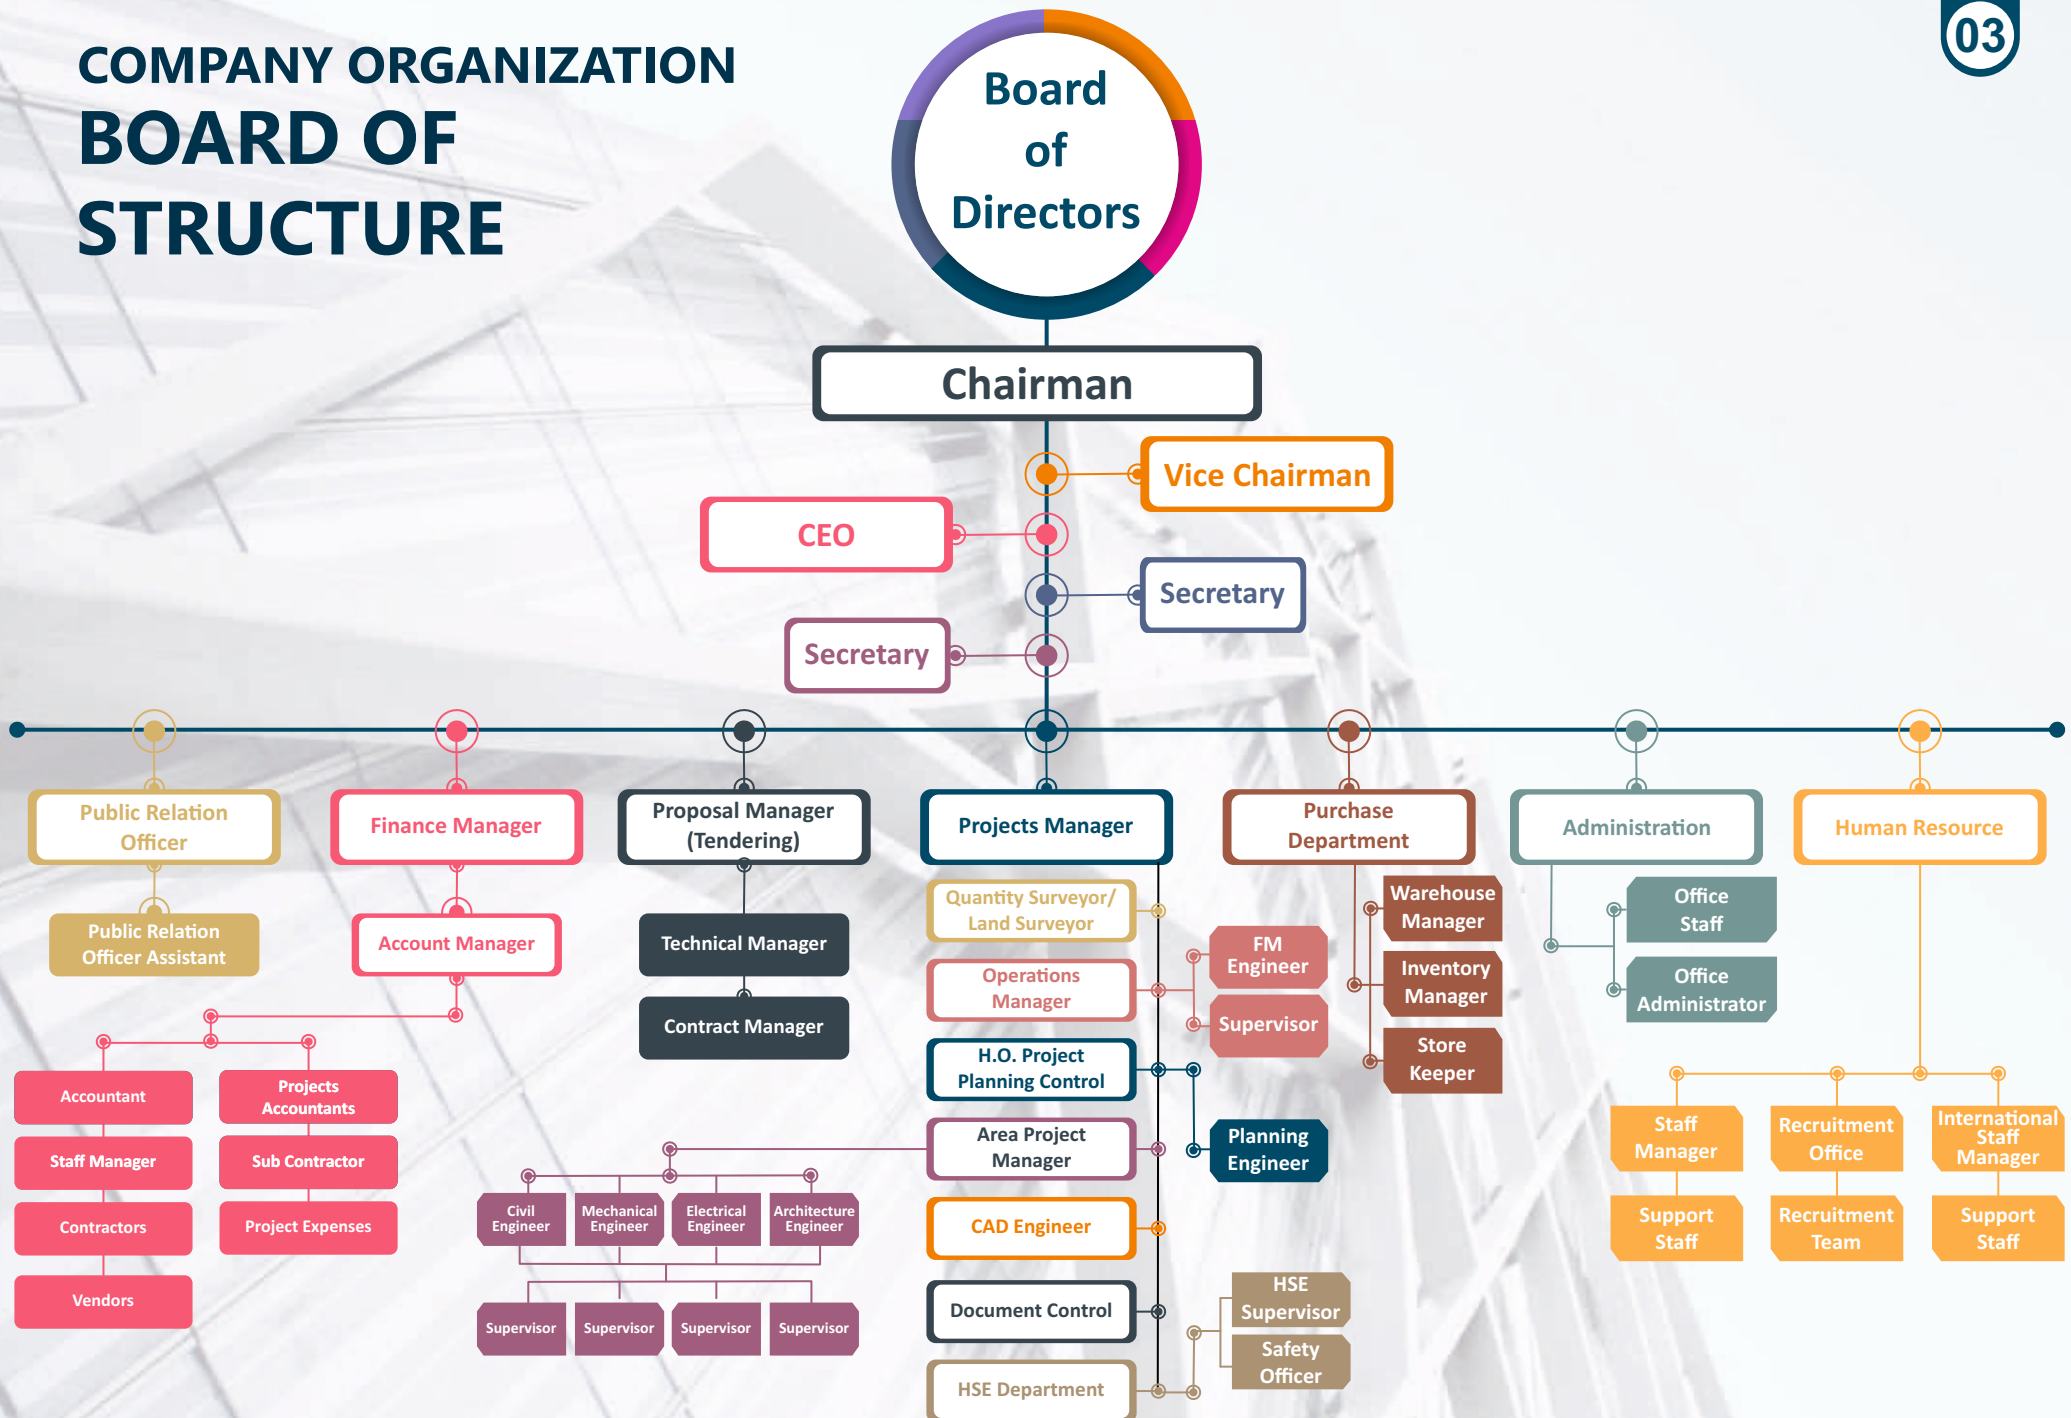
COMPANY ORGANIZATION
BOARD OF STRUCTURE

03

Board of Directors

Chairman

Vice Chairman

CEO

Secretary

Secretary

Public Relation Officer

Public Relation Officer Assistant

Finance Manager

Account Manager

Accountant

Projects Accountants

Staff Manager

Sub Contractor

Contractors

Project Expenses

Vendors

Proposal Manager (Tendering)

Technical Manager

Contract Manager

Civil Engineer

Mechanical Engineer

Electrical Engineer

Architecture Engineer

Supervisor

Supervisor

Supervisor

Supervisor

Projects Manager

Quantity Surveyor/ Land Surveyor

Operations Manager

H.O. Project Planning Control

Area Project Manager

CAD Engineer

Document Control

HSE Department

FM Engineer

Supervisor

Planning Engineer

HSE Supervisor

Safety Officer

Purchase Department

Warehouse Manager

Inventory Manager

Store Keeper

Administration

Office Staff

Office Administrator

Human Resource

Staff Manager

Recruitment Office

International Staff Manager

Support Staff

Recruitment Team

Support Staff